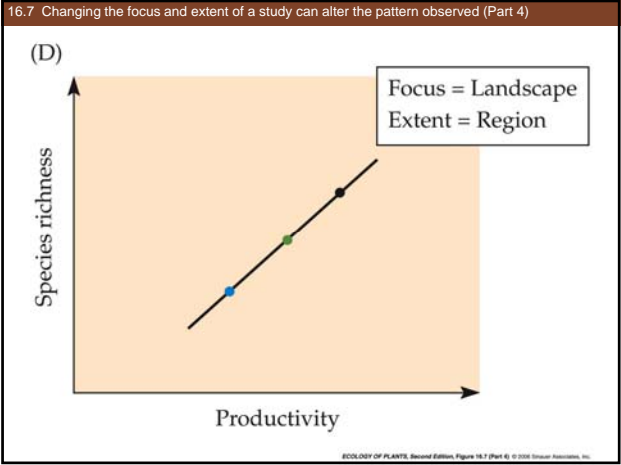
16.7 Changing the focus and extent of a study can alter the pattern observed (Part 4)

(D)

Focus = Landscape
Extent = Region

Species richness

Productivity

ECOLOGY OF PLANTS, Second Edition, Figure 16.7 (Part 4) © 2006 Sinauer Associates, Inc.